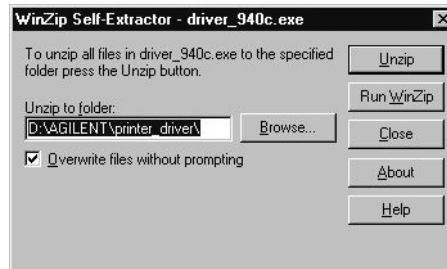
WinZip Self-Extractor - driver_940c.exe

To unzip all files in driver_940c.exe to the specified folder press the Unzip button.

Unzip to folder:

D:\AGILENT\printer_driver\

Browse...

Overwrite files without prompting

Unzip

Run WinZip

Close

About

Help